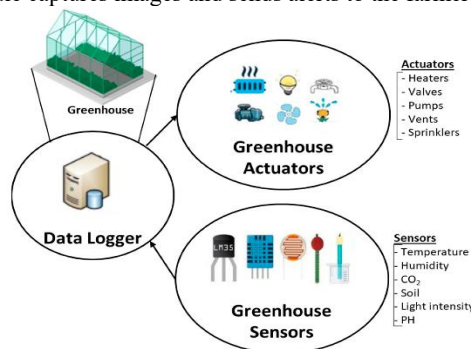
the captured images and sends alerts to the farmer

Greenhouse

Greenhouse Actuators

Actuators
- Heaters
- Valves
- Pumps
- Vents
- Sprinklers

Data Logger

LM35

Greenhouse Sensors

Sensors
- Temperature
- Humidity
- $CO_2$
- Soil
- Light intensity
- PH